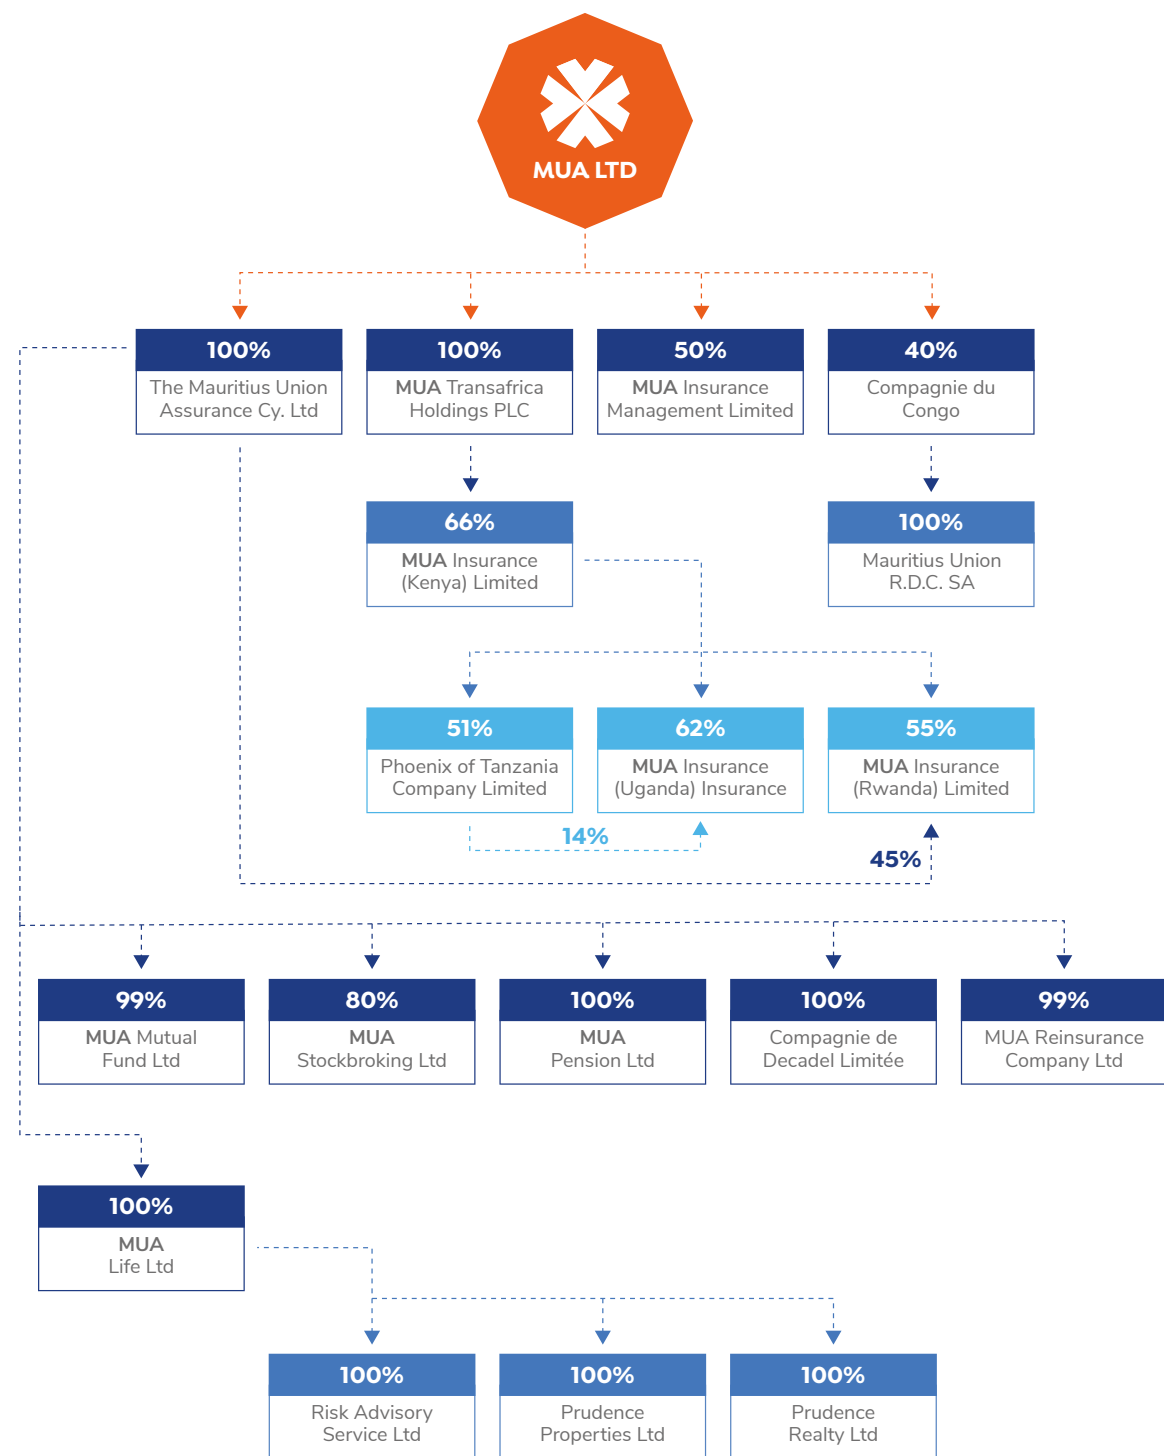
MUA LTD

100%
The Mauritius Union Assurance Cy. Ltd

100%
MUA Transafrica Holdings PLC

50%
MUA Insurance Management Limited

40%
Compagnie du Congo

66%
MUA Insurance (Kenya) Limited

100%
Mauritius Union R.D.C. SA

51%
Phoenix of Tanzania Company Limited

62%
MUA Insurance (Uganda) Insurance

55%
MUA Insurance (Rwanda) Limited

14%

45%

99%
MUA Mutual Fund Ltd

80%
MUA Stockbroking Ltd

100%
MUA Pension Ltd

100%
Compagnie de Decadel Limitée

99%
MUA Reinsurance Company Ltd

100%
MUA Life Ltd

100%
Risk Advisory Service Ltd

100%
Prudence Properties Ltd

100%
Prudence Realty Ltd